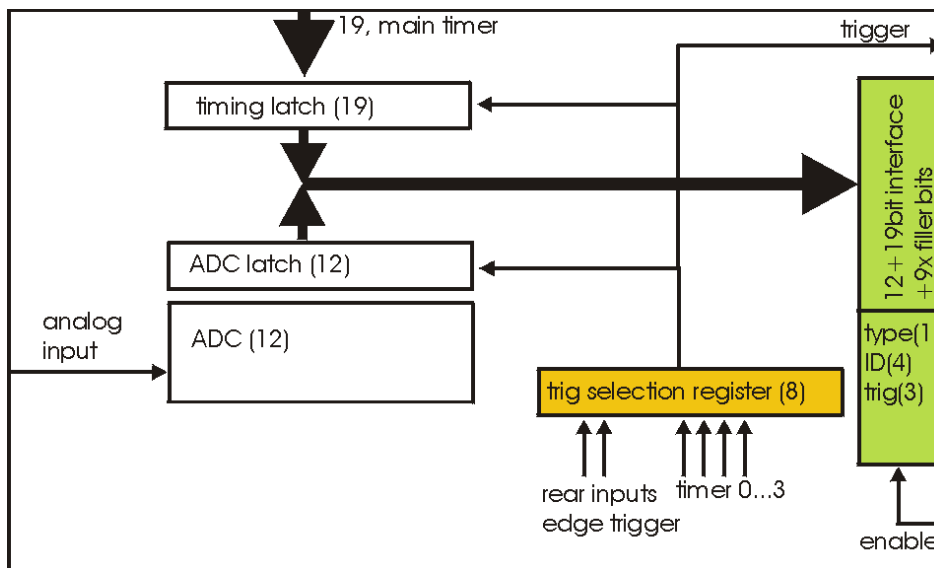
19, main timer

trigger

timing latch (19)

12+19bit interface +9x filler bits

ADC latch (12)

analog input

ADC (12)

type(1
ID(4)
trig(3)

trig selection register (8)

rear inputs
edge trigger

timer 0...3

enable